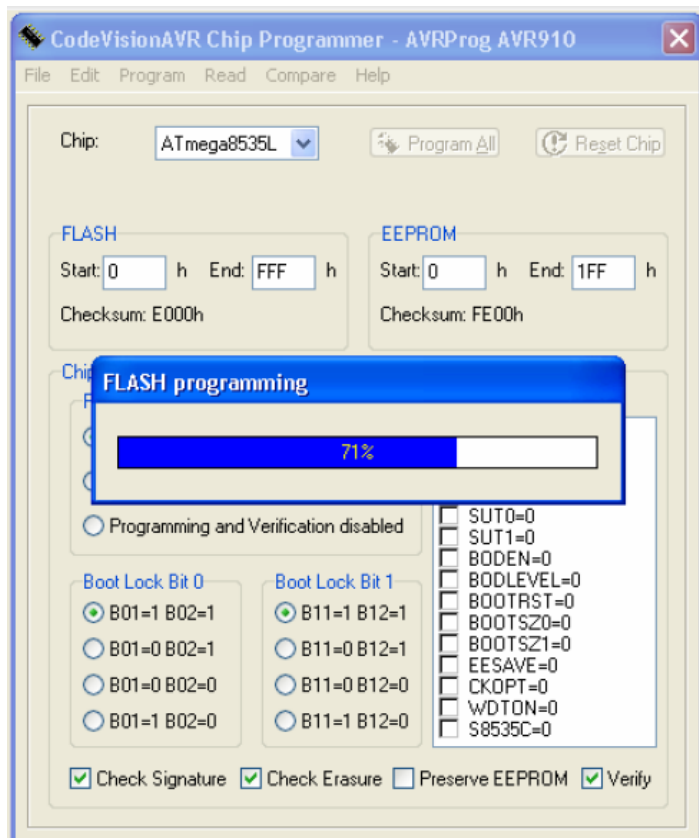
CodeVisionAVR Chip Programmer - AVRProg AVR910

File Edit Program Read Compare Help

Chip: ATmega8535L

Program All

Reset Chip

FLASH
Start: 0 h End: FFF h
Checksum: E000h

EEPROM
Start: 0 h End: 1FF h
Checksum: FE00h

Chip

FLASH programming

71%

Programming and Verification disabled

SUT0=0
SUT1=0
BODEN=0
BODLEVEL=0
BOOTRST=0
BOOTSZ0=0
BOOTSZ1=0
EESAVE=0
CKOPT=0
WDTON=0
S8535C=0

Boot Lock Bit 0
B01=1 B02=1
B01=0 B02=1
B01=0 B02=0
B01=1 B02=0

Boot Lock Bit 1
B11=1 B12=1
B11=0 B12=1
B11=0 B12=0
B11=1 B12=0

Check Signature Check Erasure Preserve EEPROM Verify